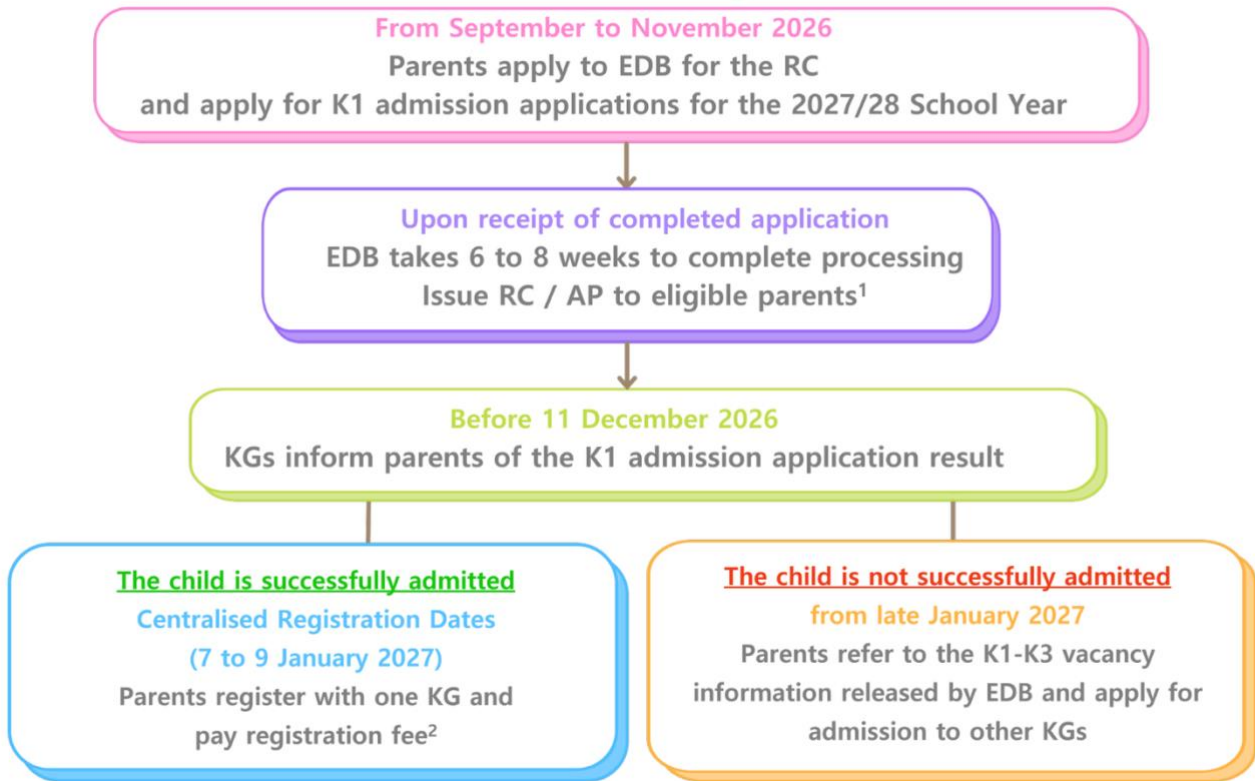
From September to November 2026
Parents apply to EDB for the RC and apply for K1 admission applications for the 2027/28 School Year

Upon receipt of completed application
EDB takes 6 to 8 weeks to complete processing
Issue RC / AP to eligible parents$^1$

Before 11 December 2026
KGs inform parents of the K1 admission application result

The child is successfully admitted
Centralised Registration Dates
(7 to 9 January 2027)
Parents register with one KG and pay registration fee$^2$

The child is not successfully admitted
from late January 2027
Parents refer to the K1-K3 vacancy information released by EDB and apply for admission to other KGs